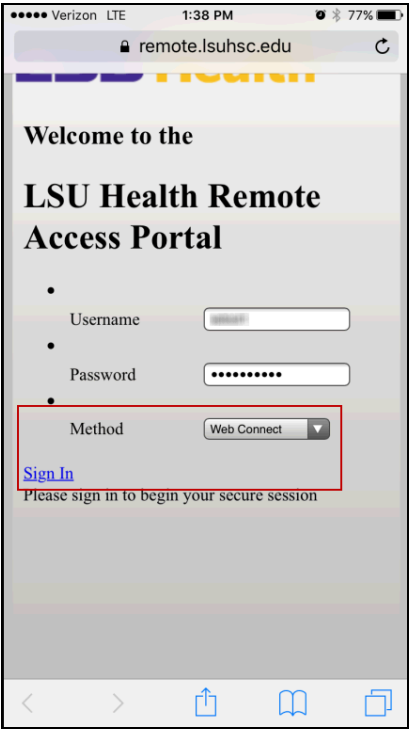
●●●●● Verizon LTE 1:38 PM 77%

remote.lsuhsc.edu

LSU Health

Welcome to the

LSU Health Remote Access Portal

•
Username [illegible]
•
Password ●●●●●●●●●●
•
Method Web Connect

Sign In
Please sign in to begin your secure session